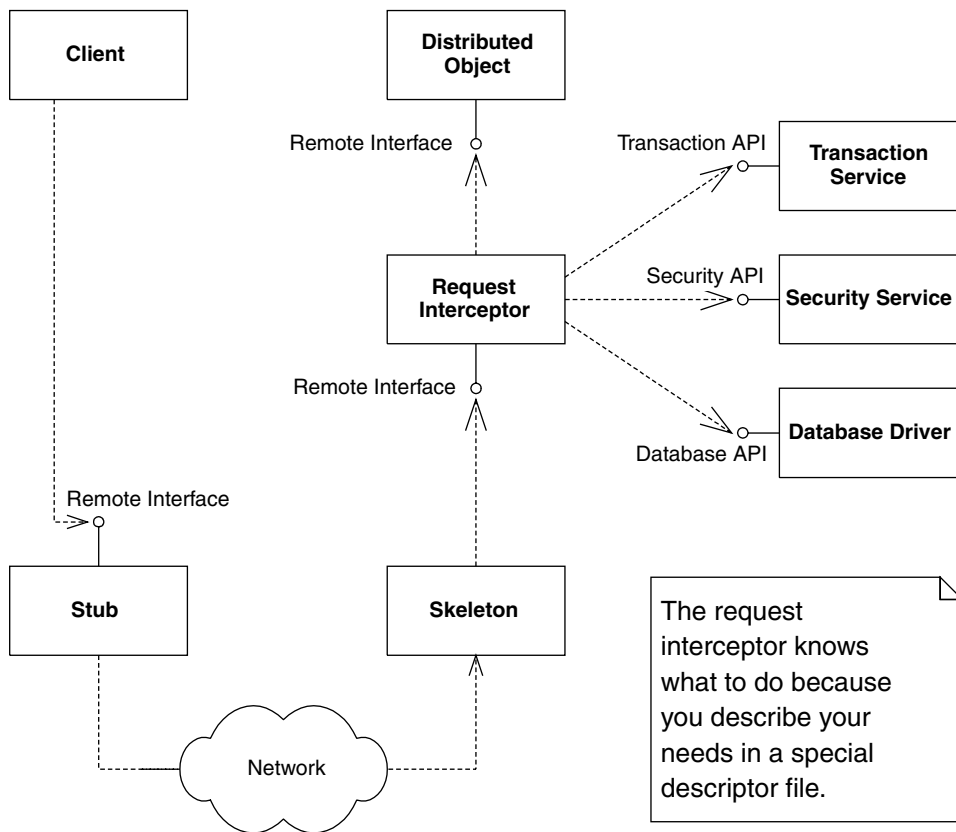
Client

Distributed Object

Remote Interface

Transaction API

Transaction Service

Request Interceptor

Security API

Security Service

Remote Interface

Database Driver

Database API

Remote Interface

Stub

Skeleton

The request interceptor knows what to do because you describe your needs in a special descriptor file.

Network